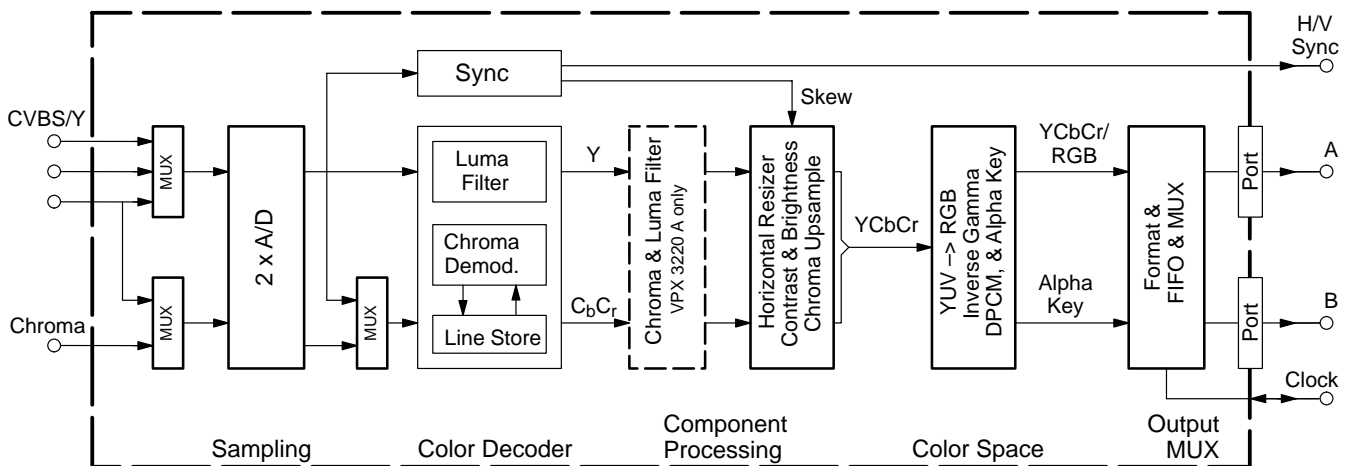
H/V Sync

Sync

Skew

CVBS/Y

MUX

2 x A/D

Luma Filter

Y

Chroma Demod.

Line Store

$C_bC_r$

MUX

Chroma

MUX

Chroma & Luma Filter
VPX 3220 A only

Horizontal Resizer
Contrast & Brightness
Chroma Upsample

YCbCr

YUV –> RGB
Inverse Gamma
DPCM, & Alpha Key

YCbCr/ RGB

Alpha Key

Format &
FIFO & MUX

Port

A

Port

B

Clock

Sampling

Color Decoder

Component Processing

Color Space

Output MUX